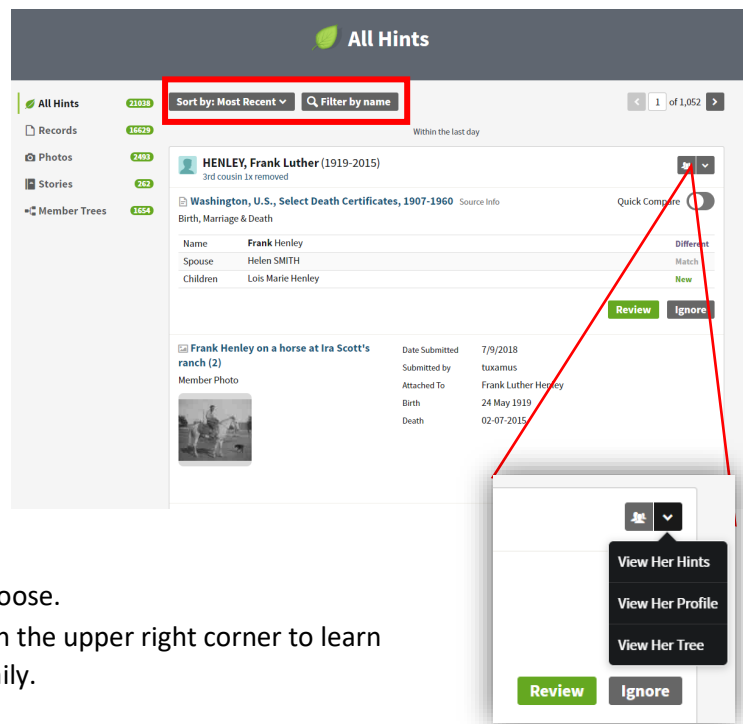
All Hints

All Hints 21038
Records 16629
Photos 2493
Stories 262
Member Trees 1654

Sort by: Most Recent
Filter by name

1 of 1,052

Within the last day

HENLEY, Frank Luther (1919-2015)
3rd cousin 1x removed

Washington, U.S., Select Death Certificates, 1907-1960 Source Info
Birth, Marriage & Death

Quick Compare

| Name | Frank Henley | Different |
|---|---|---|
| Spouse | Helen SMITH | Match |
| Children | Lois Marie Henley | New |

Review Ignore

Frank Henley on a horse at Ira Scott's ranch (2)
Member Photo

| Date Submitted | 7/9/2018 |
|---|---|
| Submitted by | tuxamus |
| Attached To | Frank Luther Henley |
| Birth | 24 May 1919 |
| Death | 02-07-2015 |

View Her Hints
View Her Profile
View Her Tree

Review Ignore

oose.
n the upper right corner to learn
ily.